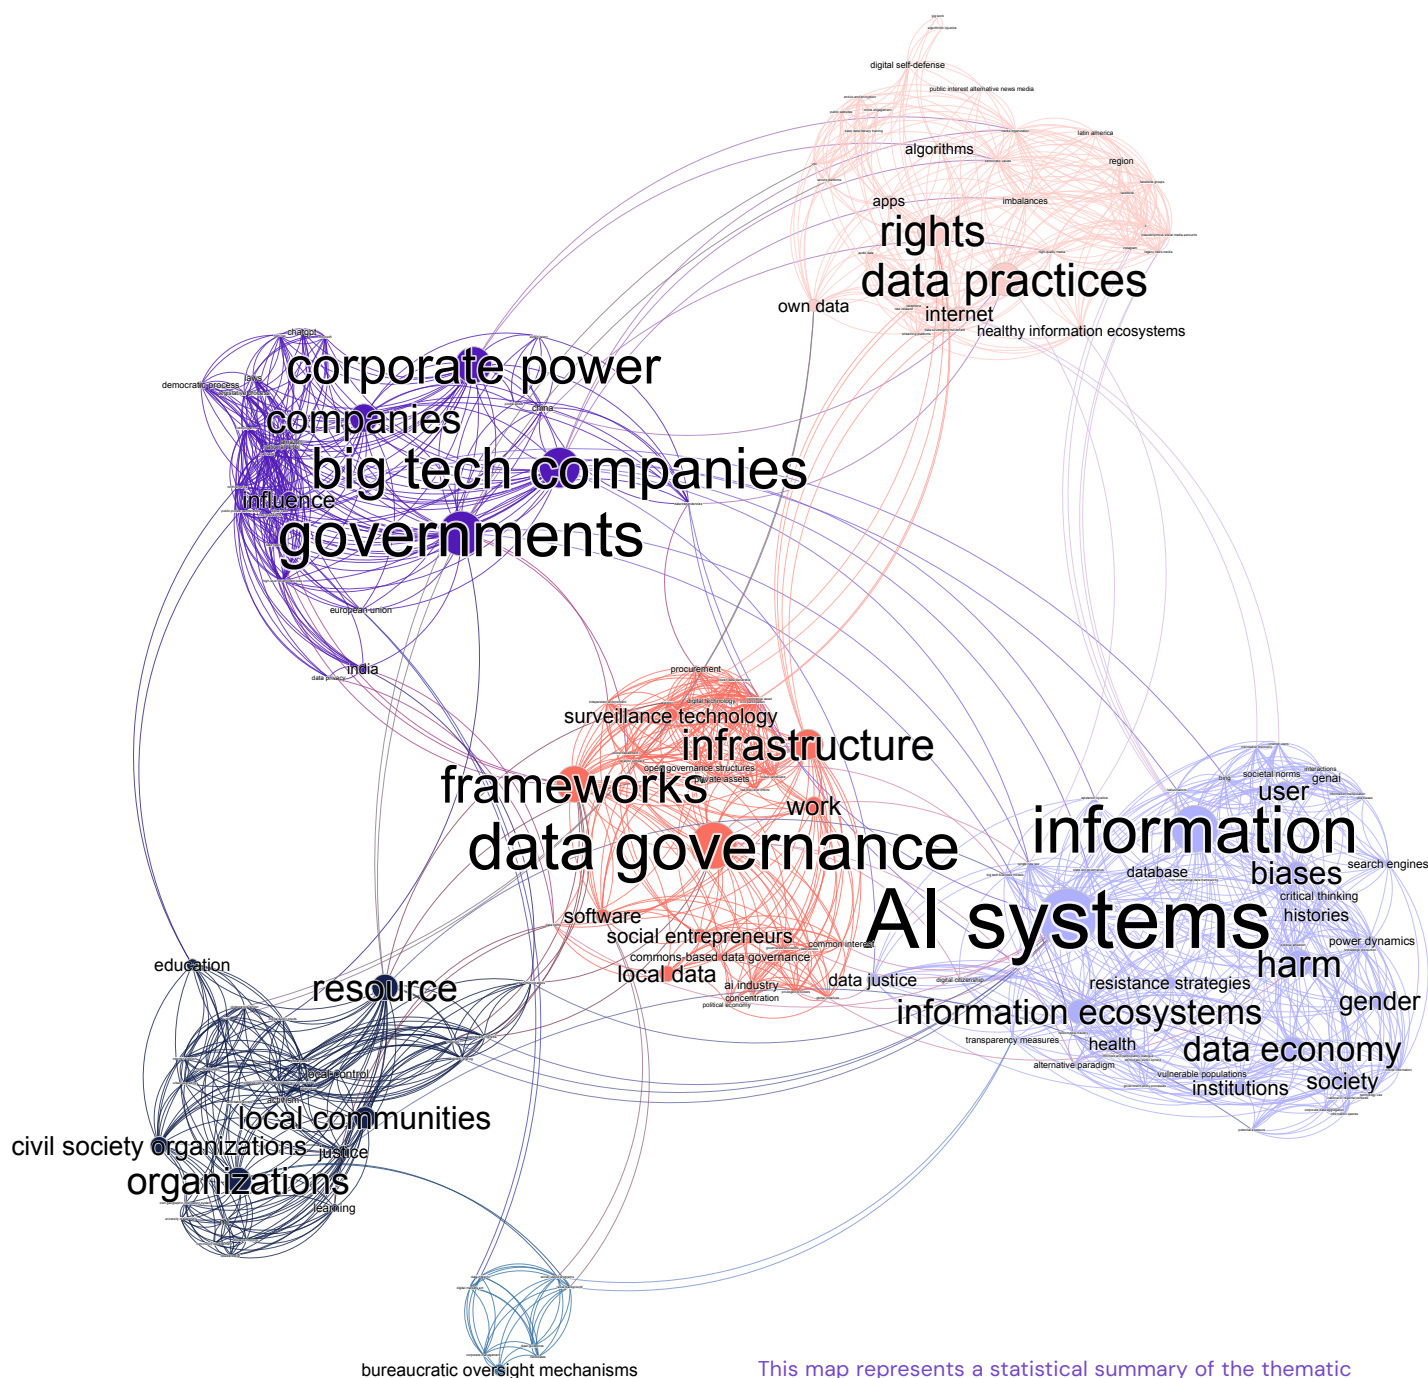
digital self-defense
public interest alternative news media
latin america
algorithms
region
apps
imbalances
rights
data practices
own data
internet
healthy information ecosystems
chatgpt
democratic process
corporate power
companies
china
big tech companies
influence
governments
european union
india
data privacy
procurement
digital technology
surveillance technology
infrastructure
open governance structures
private assets
frameworks
work
data governance
software
social entrepreneurs
common interest
commons-based data governance
local data
data justice
ai industry
concentration
political economy
digital citizenship
societal norms
genai
user
information
database
biases
search engines
critical thinking
histories
AI systems
power dynamics
harm
resistance strategies
gender
information ecosystems
transparency measures
health
data economy
alternative paradigm
vulnerable populations
society
institutions
education
resource
local control
activism
local communities
civil society organizations
justice
organizations
learning
bureaucratic oversight mechanisms
This map represents a statistical summary of the thematic